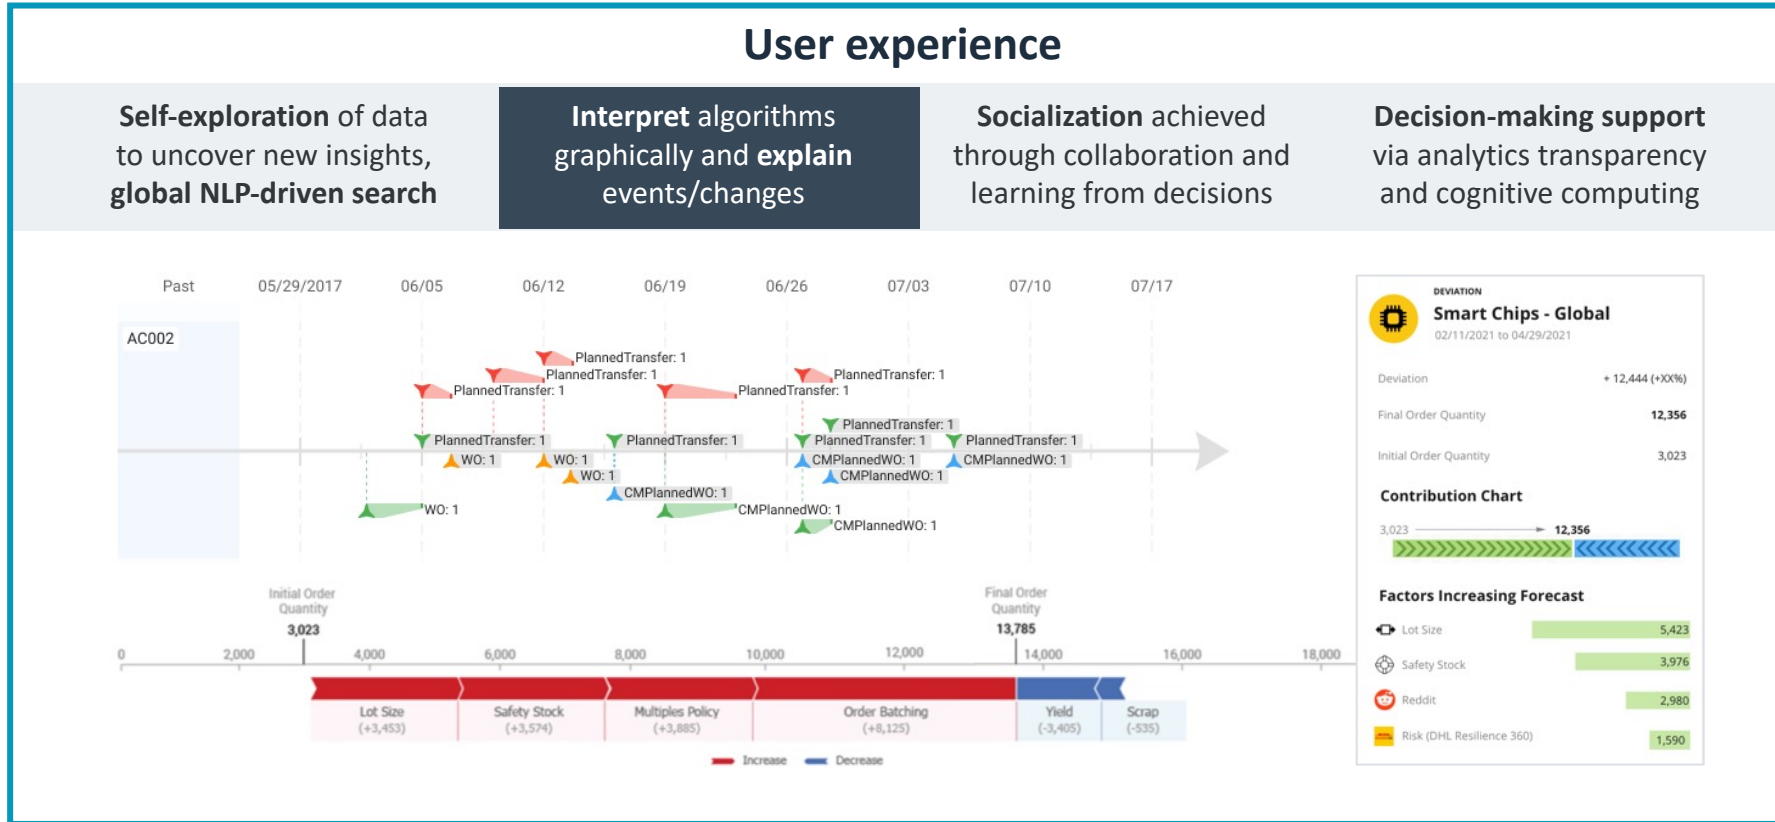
User experience

**Self-exploration** of data to uncover new insights, **global NLP-driven search**

**Interpret** algorithms graphically and **explain** events/changes

**Socialization** achieved through collaboration and learning from decisions

**Decision-making support** via analytics transparency and cognitive computing

Past 05/29/2017 06/05 06/12 06/19 06/26 07/03 07/10 07/17

AC002

PlannedTransfer: 1
PlannedTransfer: 1
PlannedTransfer: 1
PlannedTransfer: 1
PlannedTransfer: 1
PlannedTransfer: 1
PlannedTransfer: 1
PlannedTransfer: 1
PlannedTransfer: 1
PlannedTransfer: 1
WO: 1
WO: 1
WO: 1
CMPlannedWO: 1
CMPlannedWO: 1
CMPlannedWO: 1
CMPlannedWO: 1
WO: 1
CMPlannedWO: 1
CMPlannedWO: 1

Initial Order Quantity 3,023
Final Order Quantity 13,785

0 2,000 4,000 6,000 8,000 10,000 12,000 14,000 16,000 18,000

| Lot Size (+3,453) | Safety Stock (+3,574) | Multiples Policy (+3,885) | Order Batching (+8,125) | Yield (-3,405) | Scrap (-535) |
|---|---|---|---|---|---|

Increase Decrease

DEVIATION
Smart Chips - Global
02/11/2021 to 04/29/2021

Deviation + 12,444 (+XX%)
Final Order Quantity 12,356
Initial Order Quantity 3,023

Contribution Chart
3,023 12,356

Factors Increasing Forecast
Lot Size 5,423
Safety Stock 3,976
Reddit 2,980
Risk (DHL Resilience 360) 1,590